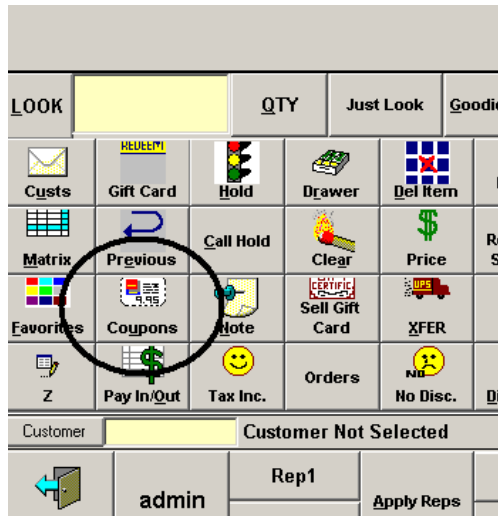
LOOK
QTY
Just Look
Goodi
REDEEM
Custs
Gift Card
Hold
Drawer
Del Item
Matrix
Previous
Call Hold
Clear
Price
R
S
CERTIFIC
Favorites
9.95
Coupons
Note
Sell Gift Card
UPS
XFER
Z
Pay In/Out
Tax Inc.
Orders
NO
No Disc.
D
Customer
Customer Not Selected
admin
Rep1
Apply Reps